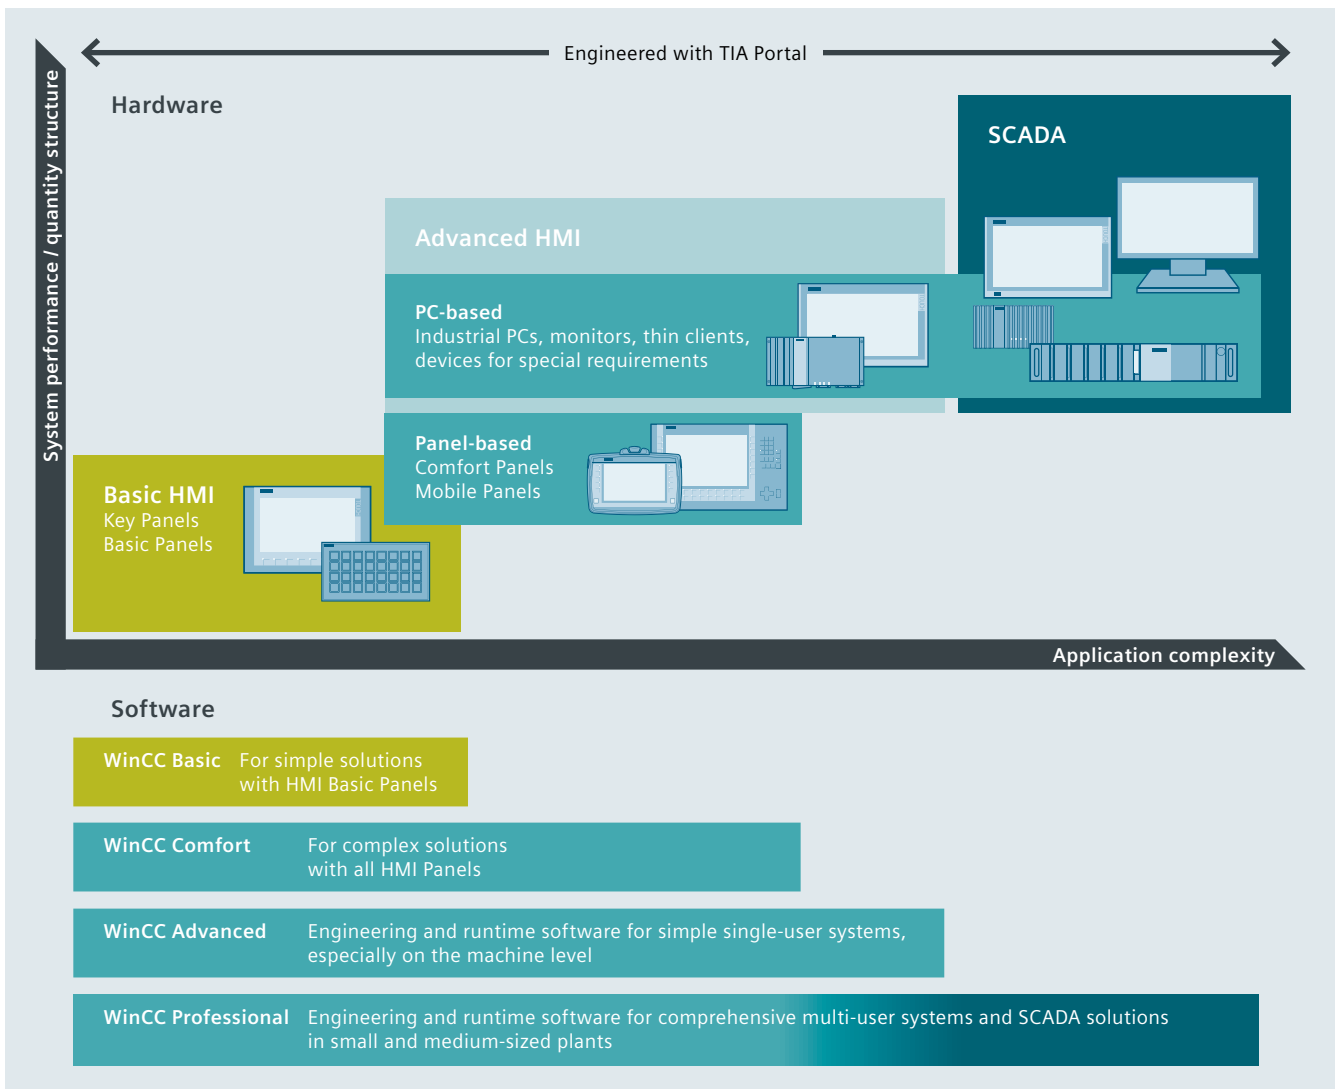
Engineered with TIA Portal

System performance / quantity structure

Hardware

SCADA

Advanced HMI

PC-based
Industrial PCs, monitors, thin clients, devices for special requirements

Panel-based
Comfort Panels
Mobile Panels

Basic HMI
Key Panels
Basic Panels

Application complexity

Software

WinCC Basic For simple solutions with HMI Basic Panels

WinCC Comfort For complex solutions with all HMI Panels

WinCC Advanced Engineering and runtime software for simple single-user systems, especially on the machine level

WinCC Professional Engineering and runtime software for comprehensive multi-user systems and SCADA solutions in small and medium-sized plants